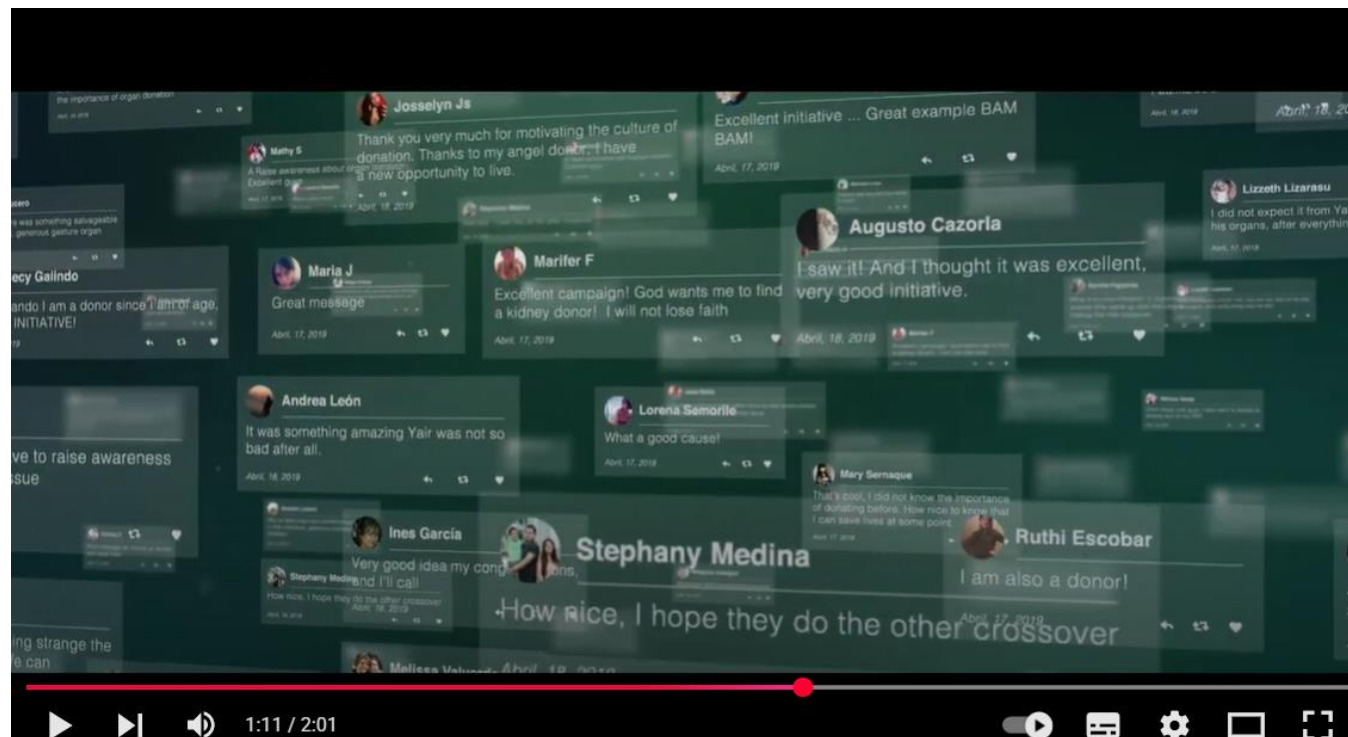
the importance of organ donation

Josselyn Js
Thank you very much for motivating the culture of donation. Thanks to my angel donor, I have a new opportunity to live.
Abril, 18, 2019

Excellent initiative ... Great example BAM BAM!
Abril, 17, 2019

Abril, 18, 20

Mathy S
A Raise awareness about organ donation. Excellent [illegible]

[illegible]cero
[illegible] was something salvageable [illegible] generous gesture organ

Lizzeth Lizarasu
I did not expect it from Ya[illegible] his organs, after everythin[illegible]
Abril, 17, 2019

Augusto Cazorla
I saw it! And I thought it was excellent, very good initiative.
Abril, 18, 2019

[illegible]ecy Galindo
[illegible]ando I am a donor since I am of age, INITIATIVE!

Maria J
Great message
Abril, 17, 2019

Marifer F
Excellent campaign! God wants me to find a kidney donor! I will not lose faith
Abril, 17, 2019

Andrea León
It was something amazing Yair was not so bad after all.
Abril, 18, 2019

Lorena Semorile
What a good cause!
Abril, 17, 2019

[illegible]ve to raise awareness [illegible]ssue

Mary Sernaque
That's cool, I did not know the importance of donating before. How nice to know that I can save lives at some point.

Ruthi Escobar
I am also a donor!
Abril, 17, 2019

Ines García
Very good idea my cong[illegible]ons, and I'll call

Stephany Medina
How nice, I hope they do the other crossover

Stephany Medina
How nice, I hope they do the other crossover

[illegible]ing strange the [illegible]e can

Melissa Valverde Abril, 18, 2019

1:11 / 2:01